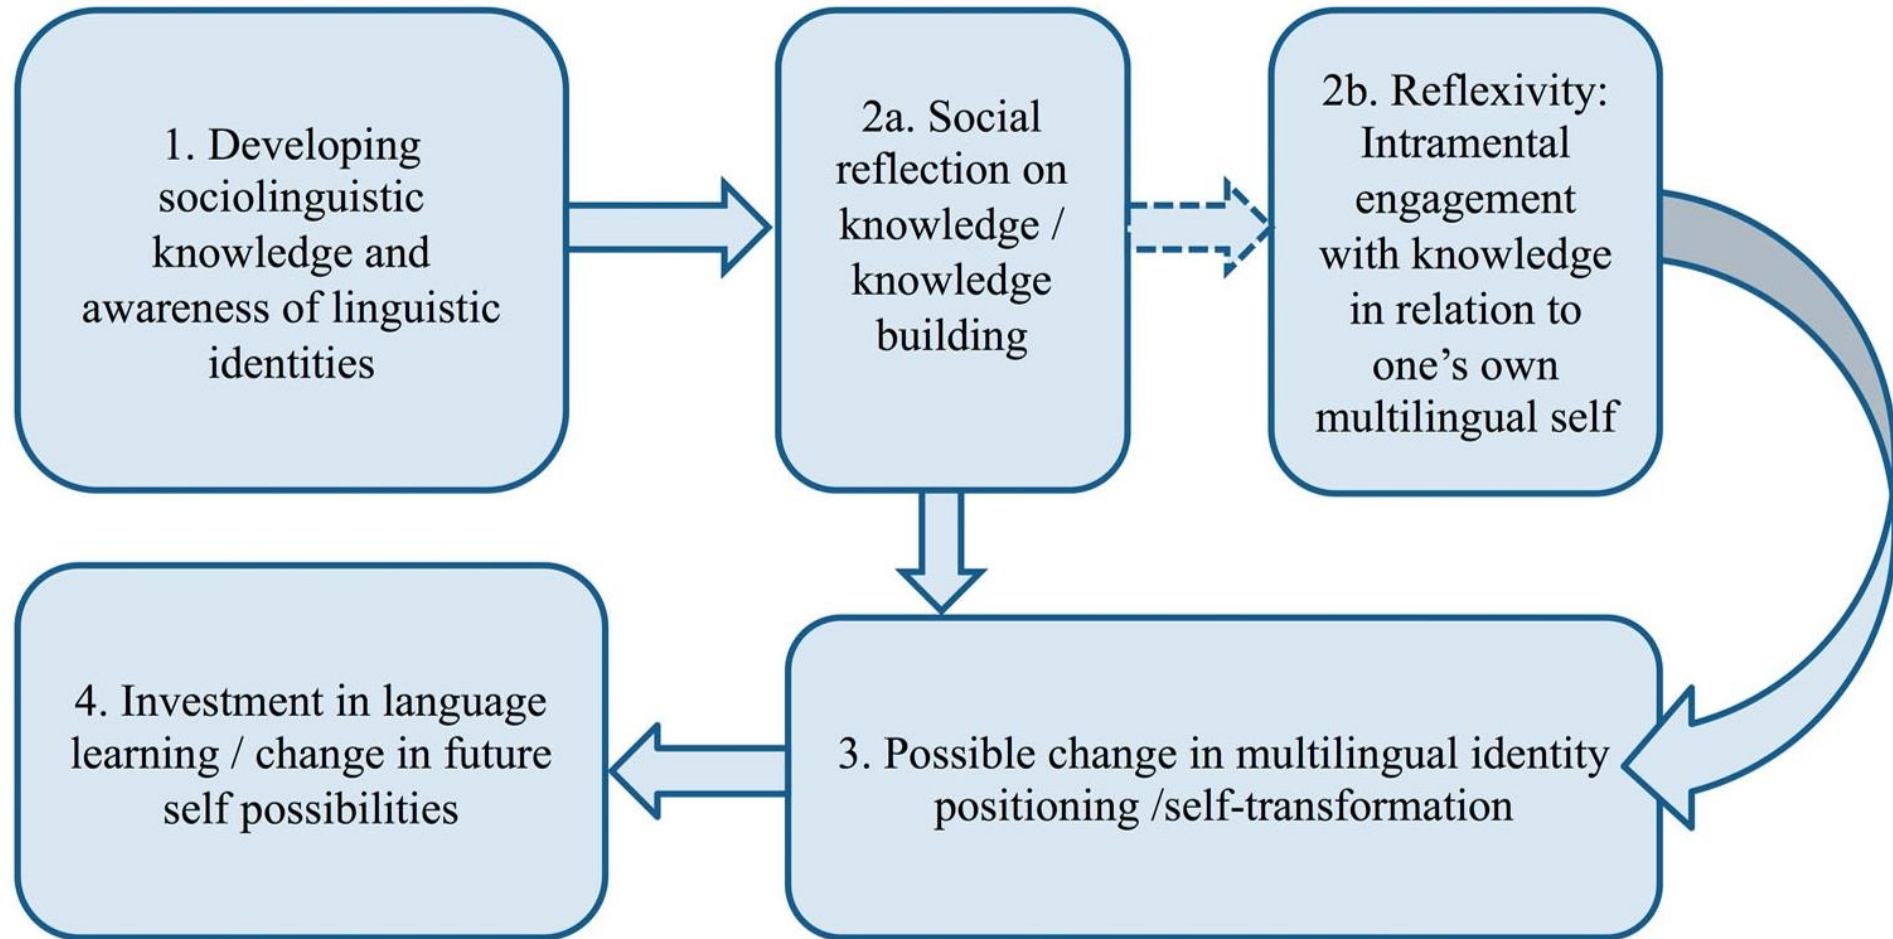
1. Developing sociolinguistic knowledge and awareness of linguistic identities

2a. Social reflection on knowledge / knowledge building

2b. Reflexivity: Intramental engagement with knowledge in relation to one's own multilingual self

4. Investment in language learning / change in future self possibilities

3. Possible change in multilingual identity positioning /self-transformation